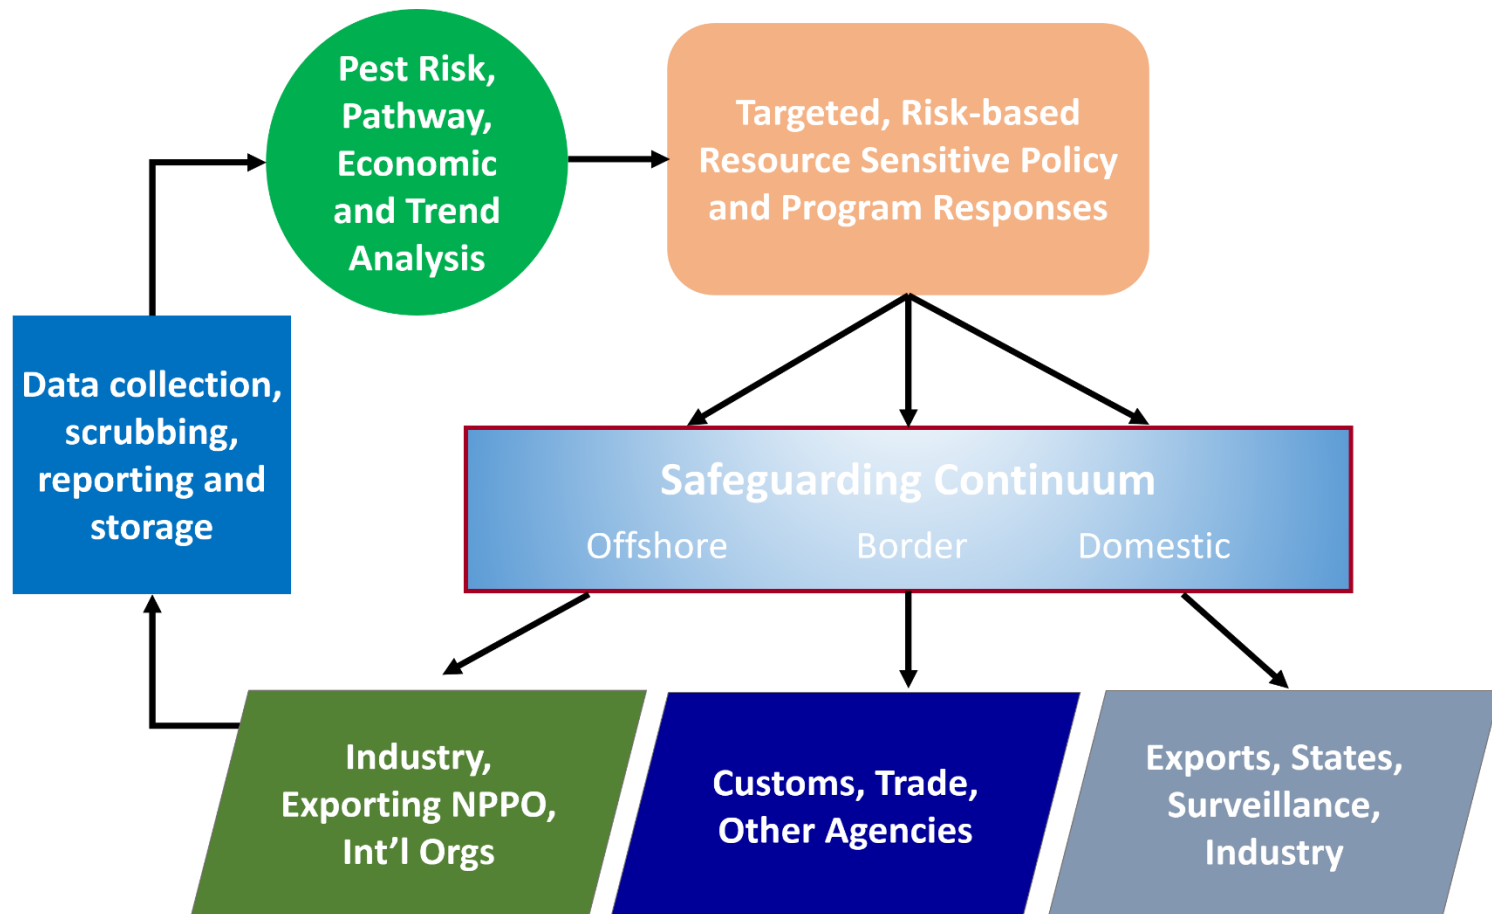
Pest Risk, Pathway, Economic and Trend Analysis

Targeted, Risk-based Resource Sensitive Policy and Program Responses

Data collection, scrubbing, reporting and storage

Safeguarding Continuum

Offshore

Border

Domestic

Industry, Exporting NPPO, Int’l Orgs

Customs, Trade, Other Agencies

Exports, States, Surveillance, Industry